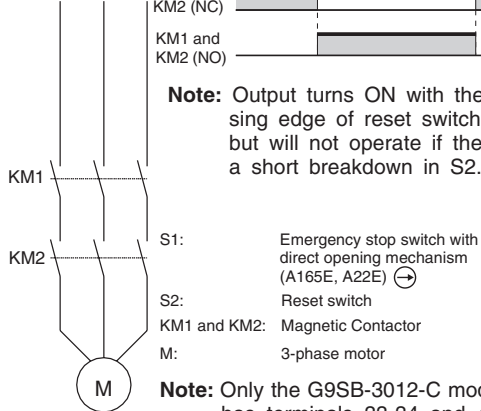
KM2 (NC)

KM1 and KM2 (NO)

Note: Output turns ON with the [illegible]sing edge of reset switch but will not operate if the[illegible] a short breakdown in S2.

KM1

KM2

S1: Emergency stop switch with direct opening mechanism (A165E, A22E)

S2: Reset switch

KM1 and KM2: Magnetic Contactor

M: 3-phase motor

M

Note: Only the G9SB-3012-C mod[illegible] has terminals 33-34 and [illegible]